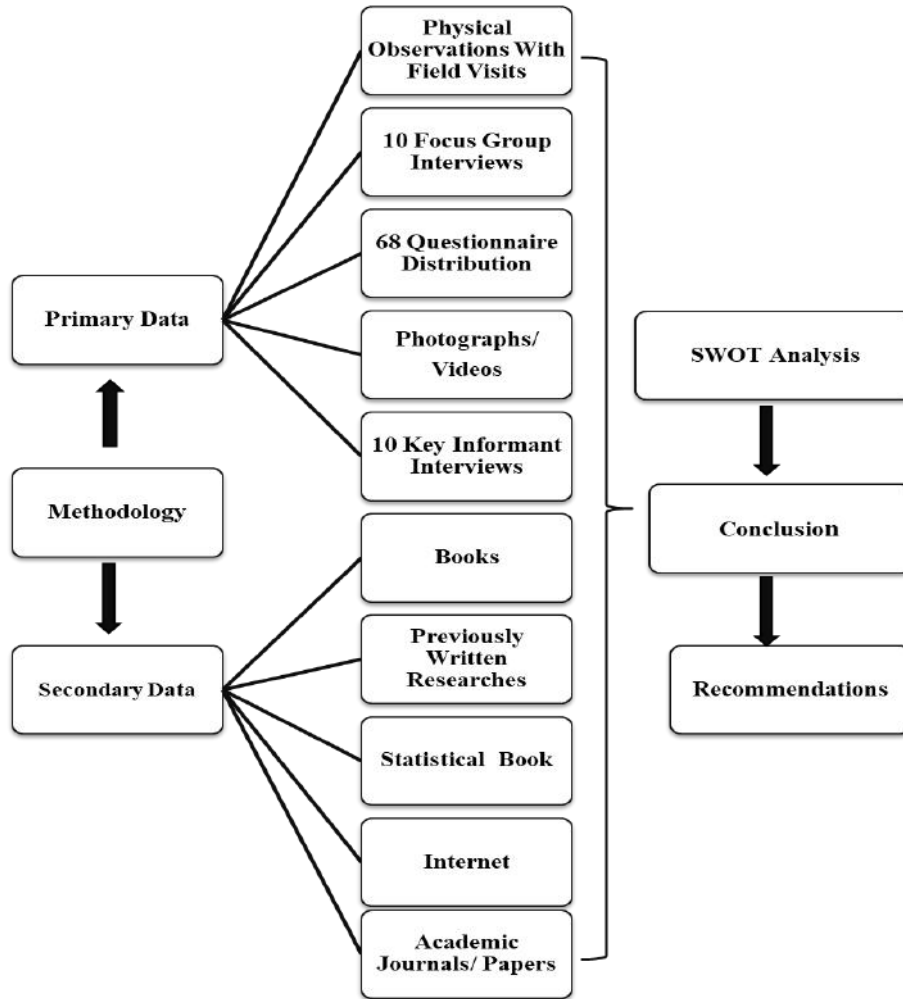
Methodology

Primary Data

Physical Observations With Field Visits

10 Focus Group Interviews

68 Questionnaire Distribution

Photographs/ Videos

10 Key Informant Interviews

Secondary Data

Books

Previously Written Researches

Statistical Book

Internet

Academic Journals/ Papers

SWOT Analysis

Conclusion

Recommendations